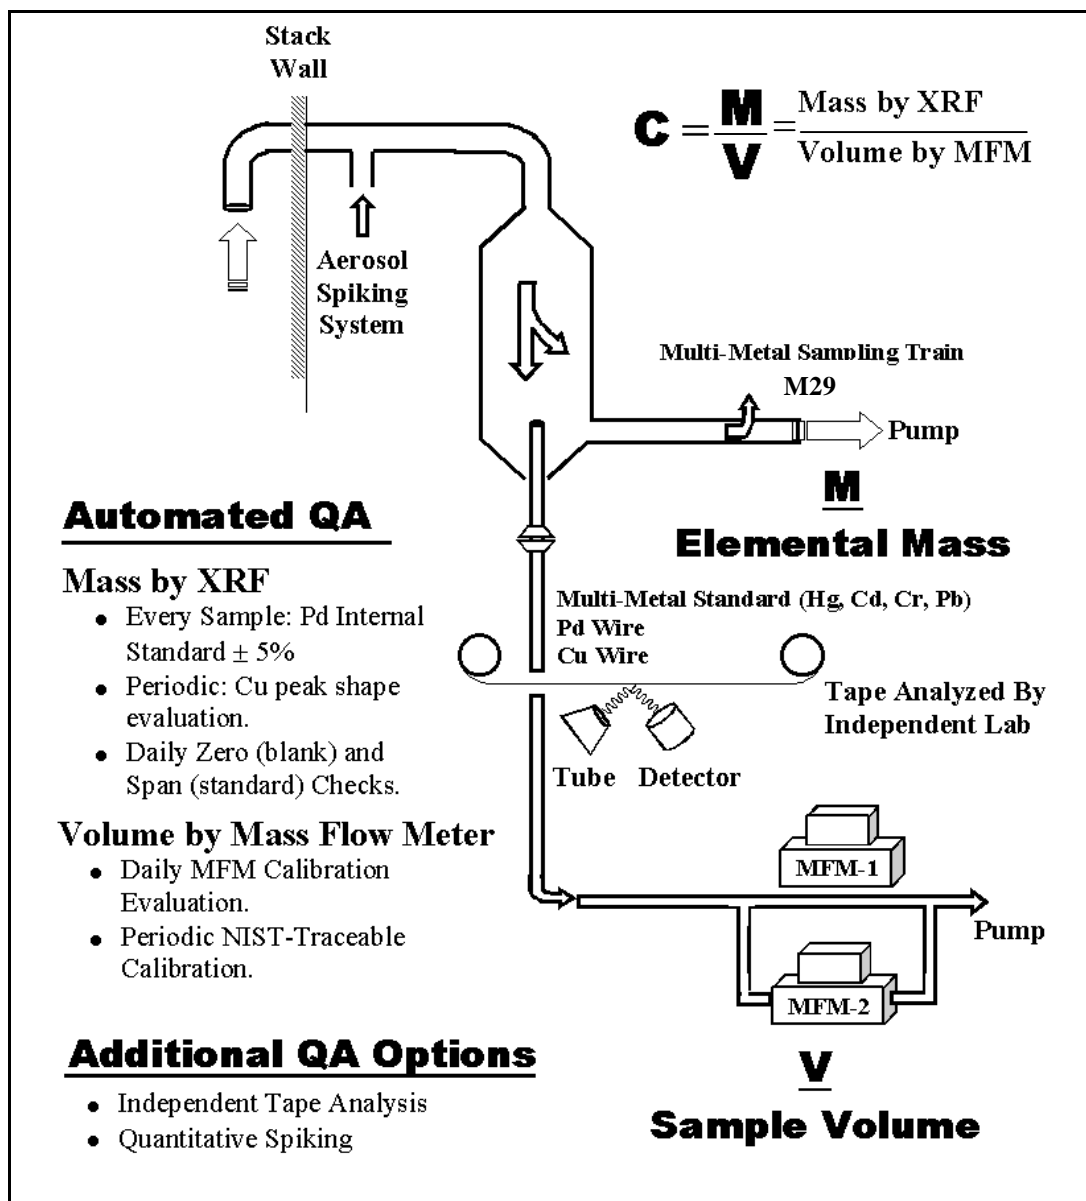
Stack Wall

$C = \frac{M}{V} = \frac{\text{Mass by XRF}}{\text{Volume by MFM}}$

Aerosol Spiking System

Multi-Metal Sampling Train M29

Pump

M

Elemental Mass

Automated QA

Mass by XRF
- Every Sample: Pd Internal Standard ± 5%
- Periodic: Cu peak shape evaluation.
- Daily Zero (blank) and Span (standard) Checks.

Volume by Mass Flow Meter
- Daily MFM Calibration Evaluation.
- Periodic NIST-Traceable Calibration.

Multi-Metal Standard (Hg, Cd, Cr, Pb)
Pd Wire
Cu Wire

Tape Analyzed By Independent Lab

Tube Detector

MFM-1

Pump

MFM-2

Additional QA Options
- Independent Tape Analysis
- Quantitative Spiking

V

Sample Volume